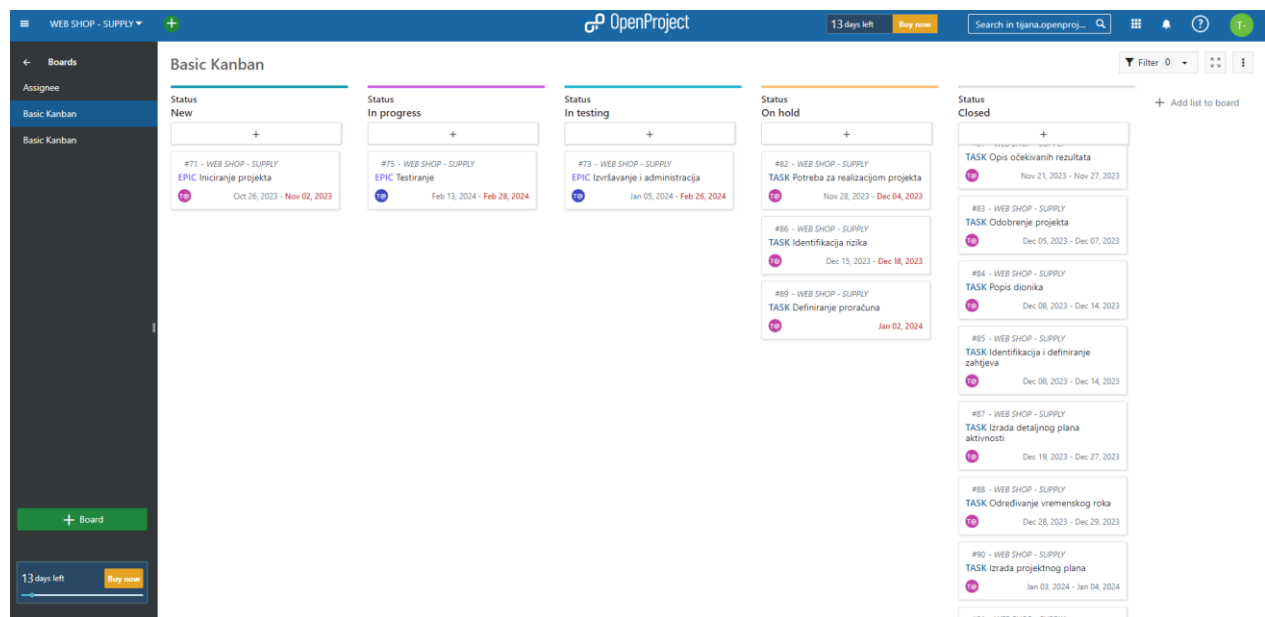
WEB SHOP - SUPPLY

OpenProject

13 days left Buy now

Search in tijana.openproj...

T-

← Boards

Assignee

Basic Kanban

Basic Kanban

+ Board

13 days left Buy now

Basic Kanban

Filter 0

Status
New

+

#71 - WEB SHOP - SUPPLY
EPIC Iniciranje projekta
T@ Oct 26, 2023 - Nov 02, 2023

Status
In progress

+

#75 - WEB SHOP - SUPPLY
EPIC Testiranje
T@ Feb 13, 2024 - Feb 28, 2024

Status
In testing

+

#73 - WEB SHOP - SUPPLY
EPIC Izvršavanje i administracija
T@ Jan 05, 2024 - Feb 26, 2024

Status
On hold

+

#82 - WEB SHOP - SUPPLY
TASK Potreba za realizacijom projekta
T@ Nov 28, 2023 - Dec 04, 2023

#86 - WEB SHOP - SUPPLY
TASK Identifikacija rizika
T@ Dec 15, 2023 - Dec 18, 2023

#89 - WEB SHOP - SUPPLY
TASK Definiranje proračuna
T@ Jan 02, 2024

Status
Closed

+

TASK Opis očekivanih rezultata
T@ Nov 21, 2023 - Nov 27, 2023

#83 - WEB SHOP - SUPPLY
TASK Odobrenje projekta
T@ Dec 05, 2023 - Dec 07, 2023

#84 - WEB SHOP - SUPPLY
TASK Popis dionika
T@ Dec 08, 2023 - Dec 14, 2023

#85 - WEB SHOP - SUPPLY
TASK Identifikacija i definiranje zahtjeva
T@ Dec 08, 2023 - Dec 14, 2023

#87 - WEB SHOP - SUPPLY
TASK Izrada detaljnog plana aktivnosti
T@ Dec 19, 2023 - Dec 27, 2023

#88 - WEB SHOP - SUPPLY
TASK Određivanje vremenskog roka
T@ Dec 28, 2023 - Dec 29, 2023

#90 - WEB SHOP - SUPPLY
TASK Izrada projektnog plana
T@ Jan 03, 2024 - Jan 04, 2024

+ Add list to board